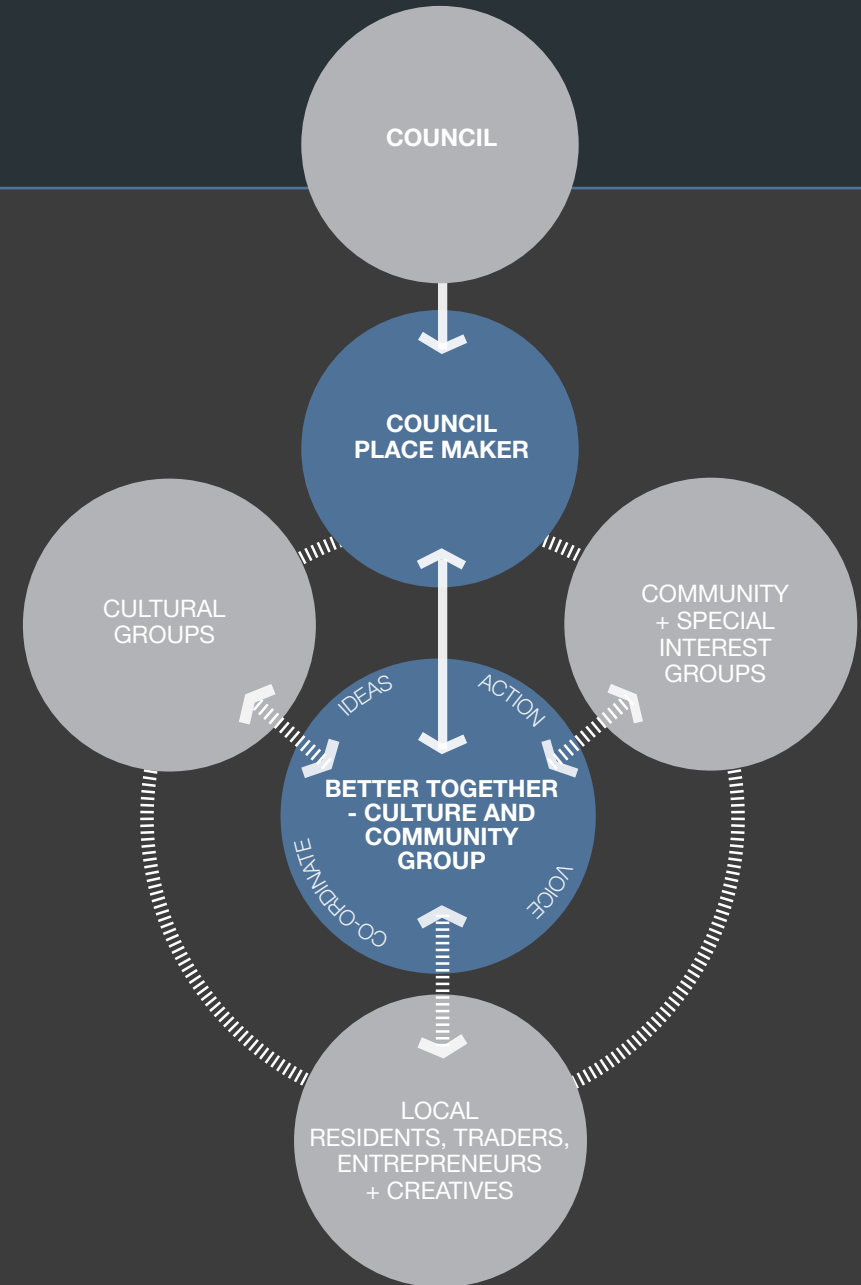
COUNCIL

COUNCIL PLACE MAKER

CULTURAL GROUPS

COMMUNITY + SPECIAL INTEREST GROUPS

IDEAS

ACTION

BETTER TOGETHER - CULTURE AND COMMUNITY GROUP

CO-ORDINATE

VOICE

LOCAL RESIDENTS, TRADERS, ENTREPRENEURS + CREATIVES